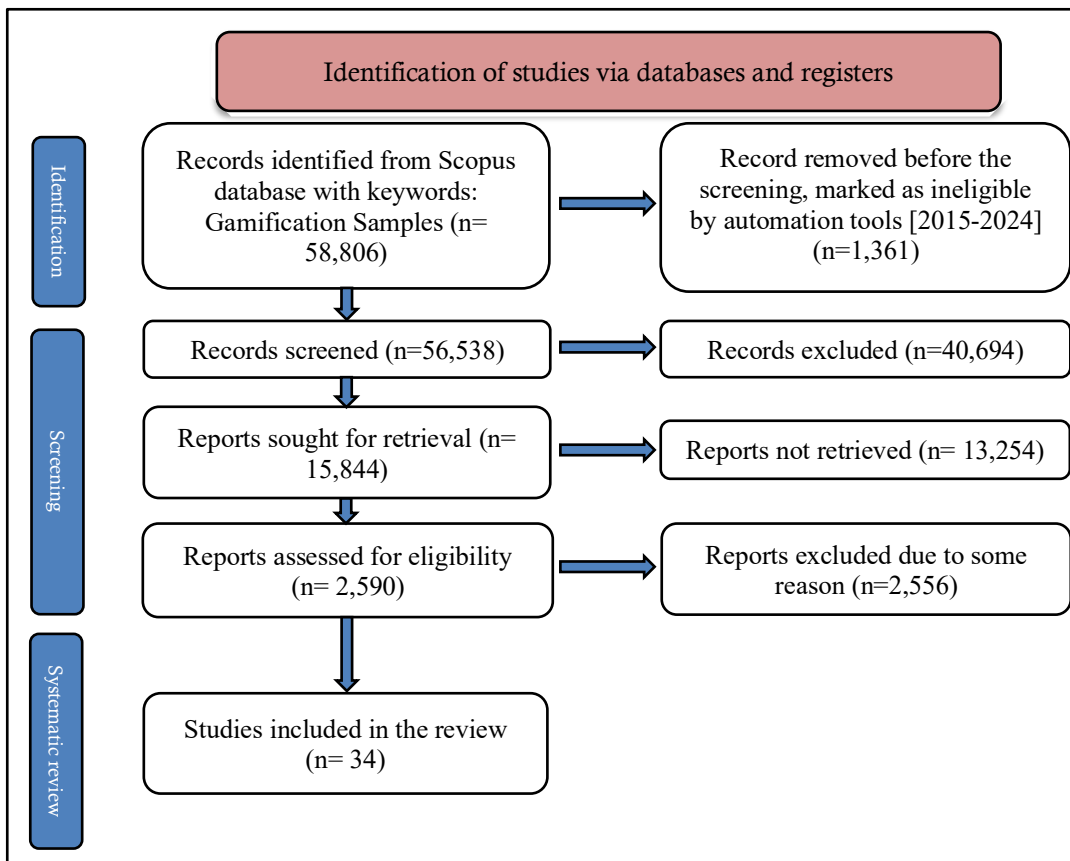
Identification of studies via databases and registers

Identification

Records identified from Scopus database with keywords: Gamification Samples (n= 58,806)

Record removed before the screening, marked as ineligible by automation tools [2015-2024] (n=1,361)

Screening

Records screened (n=56,538)

Records excluded (n=40,694)

Reports sought for retrieval (n= 15,844)

Reports not retrieved (n= 13,254)

Reports assessed for eligibility (n= 2,590)

Reports excluded due to some reason (n=2,556)

Systematic review

Studies included in the review (n= 34)